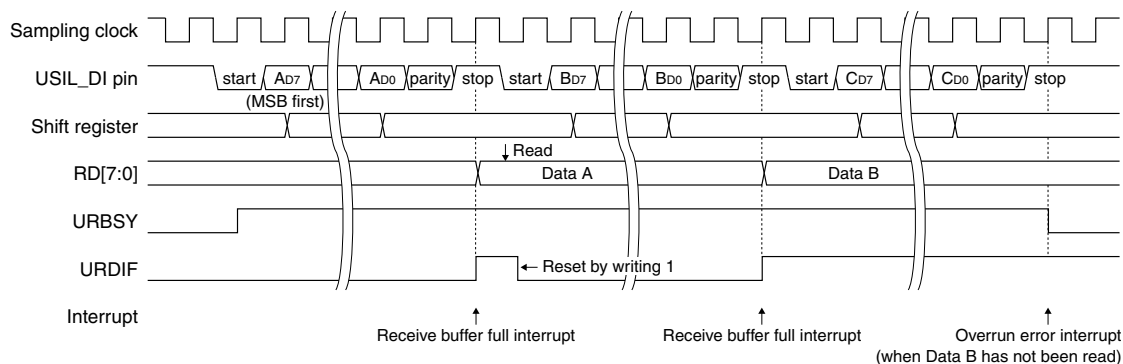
Sampling clock

USIL_DI pin start $A_{D7}$ $A_{D0}$ parity stop start $B_{D7}$ $B_{D0}$ parity stop start $C_{D7}$ $C_{D0}$ parity stop

(MSB first)

Shift register

↓ Read

RD[7:0] Data A Data B

URBSY

URDIF ← Reset by writing 1

Interrupt

Receive buffer full interrupt

Receive buffer full interrupt

Overrun error interrupt (when Data B has not been read)